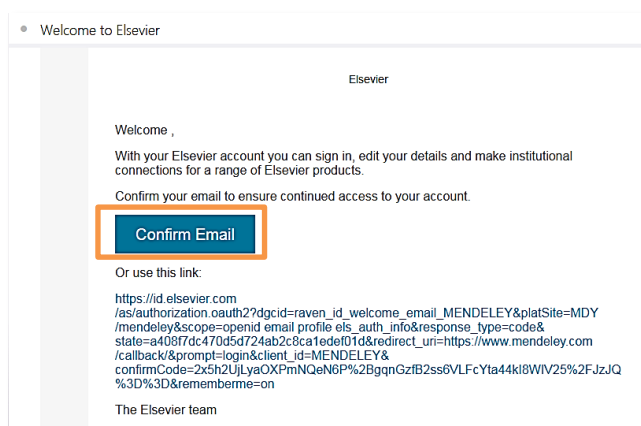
Welcome to Elsevier

Elsevier

Welcome ,

With your Elsevier account you can sign in, edit your details and make institutional connections for a range of Elsevier products.

Confirm your email to ensure continued access to your account.

Confirm Email

Or use this link:

https://id.elsevier.com/as/authorization.oauth2?dgcid=raven_id_welcome_email_MENDELEY&platSite=MDY/mendeley&scope=openid email profile els_auth_info&response_type=code&state=a408f7dc470d5d724ab2c8ca1edef01d&redirect_uri=https://www.mendeley.com/callback/&prompt=login&client_id=MENDELEY&confirmCode=2x5h2UjLyaOXPmNQeN6P%2BgqnGzfB2ss6VLFcYta44kI8WlV25%2FJzJQ%3D%3D&rememberme=on

The Elsevier team